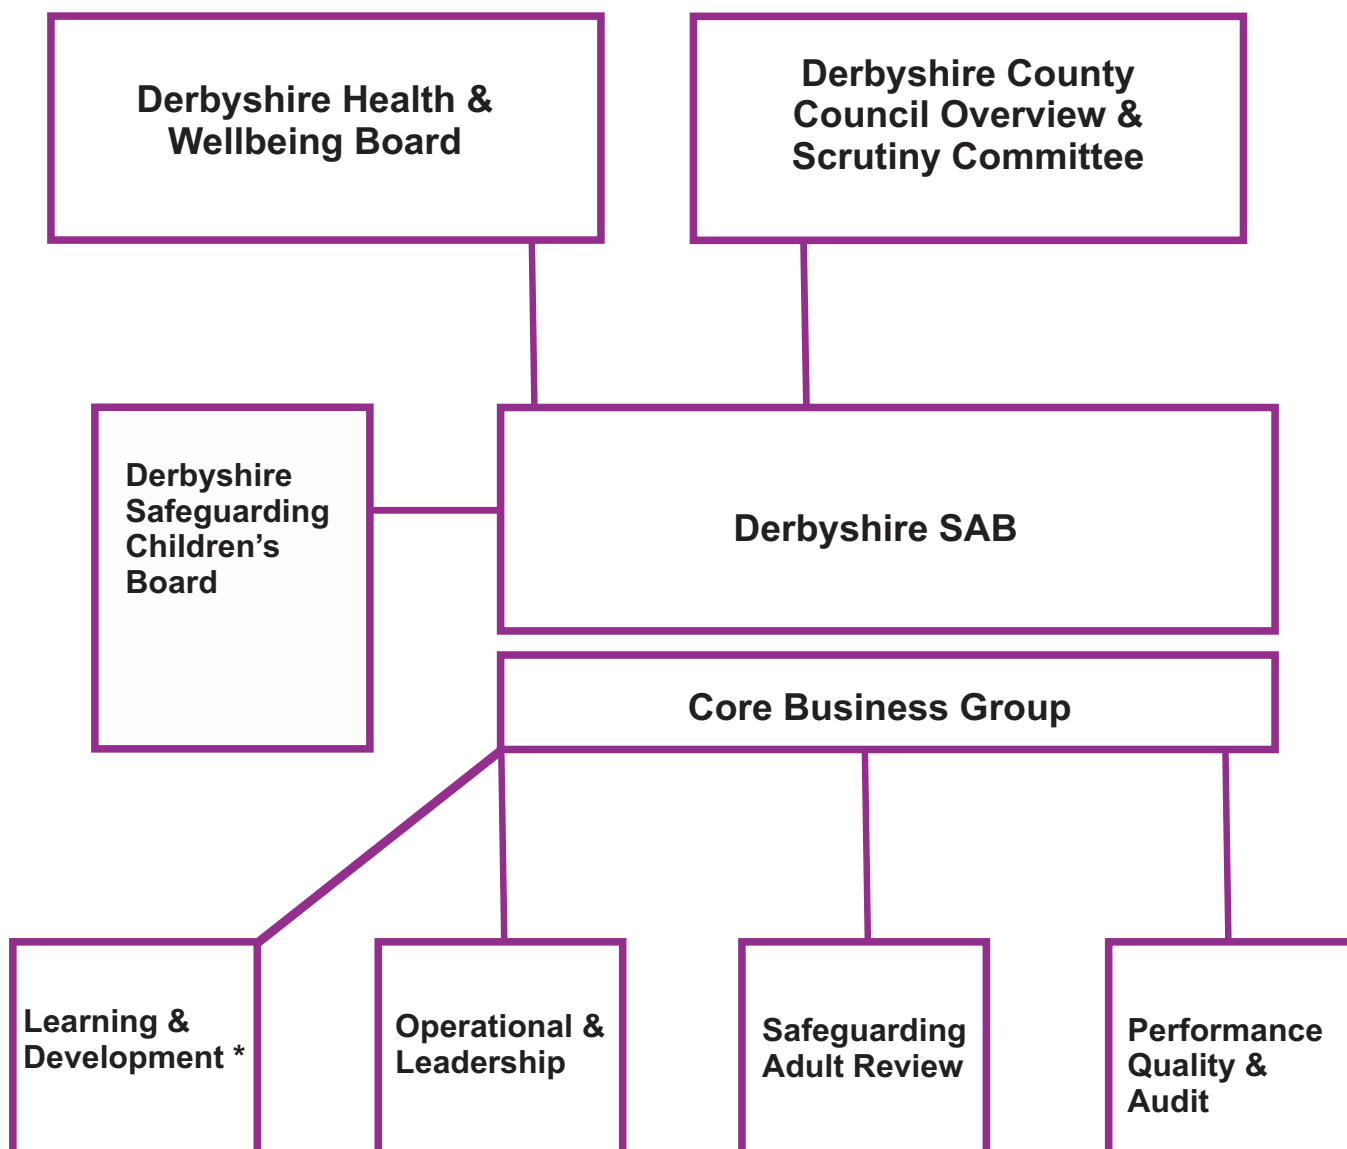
Derbyshire Health & Wellbeing Board

Derbyshire County Council Overview & Scrutiny Committee

Derbyshire Safeguarding Children's Board

Derbyshire SAB

Core Business Group

Learning & Development *

Operational & Leadership

Safeguarding Adult Review

Performance Quality & Audit